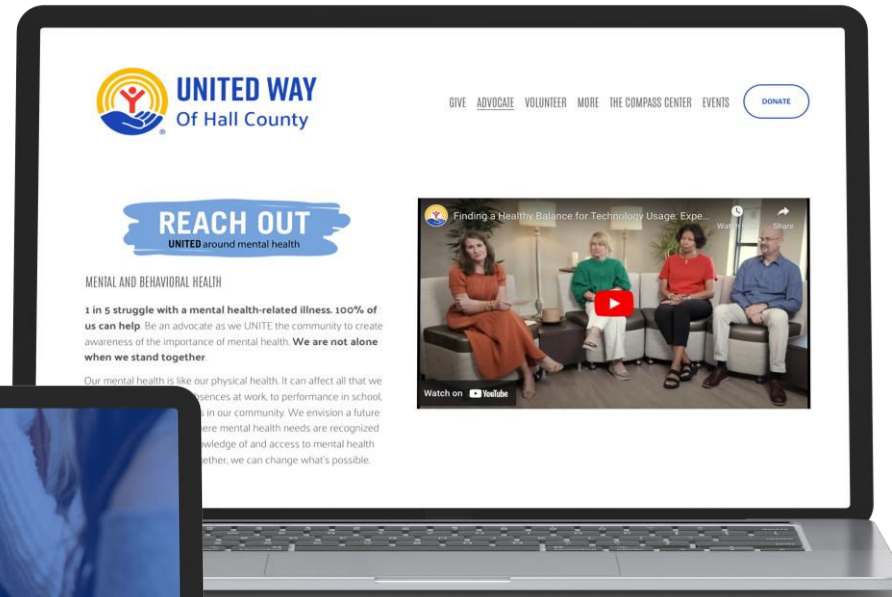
UNITED WAY
Of Hall County

GIVE ADVOCATE VOLUNTEER MORE THE COMPASS CENTER EVENTS DONATE

REACH OUT
UNITED around mental health

MENTAL AND BEHAVIORAL HEALTH

1 in 5 struggle with a mental health-related illness. 100% of us can help. Be an advocate as we UNITE the community to create awareness of the importance of mental health. We are not alone when we stand together.

Our mental health is like our physical health. It can affect all that we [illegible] absences at work, to performance in school, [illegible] in our community. We envision a future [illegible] where mental health needs are recognized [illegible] knowledge of and access to mental health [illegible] together, we can change what's possible.

Finding a Healthy Balance for Technology Usage: Expe...
Watch later
Share
Watch on YouTube